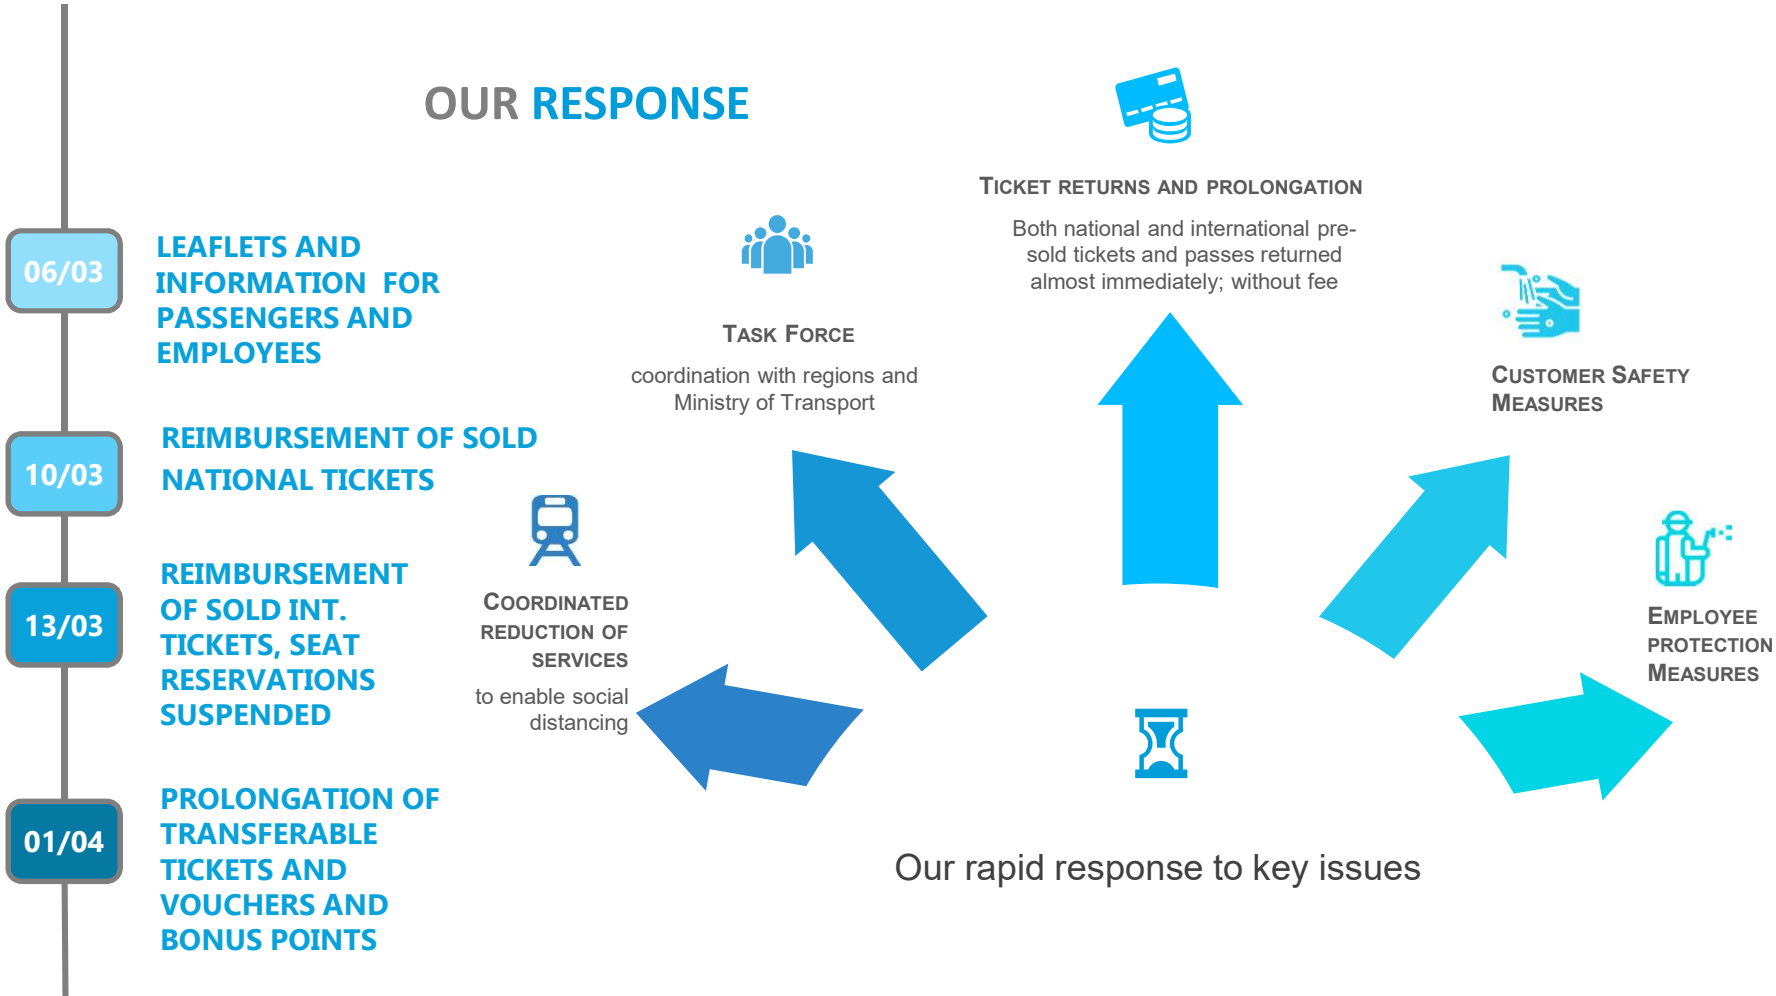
OUR RESPONSE

06/03
LEAFLETS AND INFORMATION FOR PASSENGERS AND EMPLOYEES

10/03
REIMBURSEMENT OF SOLD NATIONAL TICKETS

13/03
REIMBURSEMENT OF SOLD INT. TICKETS, SEAT RESERVATIONS SUSPENDED

01/04
PROLONGATION OF TRANSFERABLE TICKETS AND VOUCHERS AND BONUS POINTS

TICKET RETURNS AND PROLONGATION
Both national and international pre-sold tickets and passes returned almost immediately; without fee

TASK FORCE
coordination with regions and Ministry of Transport

CUSTOMER SAFETY MEASURES

COORDINATED REDUCTION OF SERVICES
to enable social distancing

EMPLOYEE PROTECTION MEASURES

Our rapid response to key issues